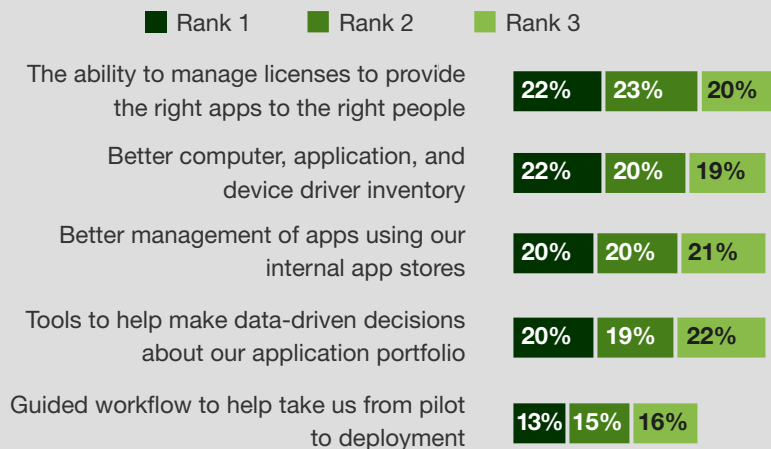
Rank 1 Rank 2 Rank 3

The ability to manage licenses to provide the right apps to the right people 22% 23% 20%

Better computer, application, and device driver inventory 22% 20% 19%

Better management of apps using our internal app stores 20% 20% 21%

Tools to help make data-driven decisions about our application portfolio 20% 19% 22%

Guided workflow to help take us from pilot to deployment 13% 15% 16%